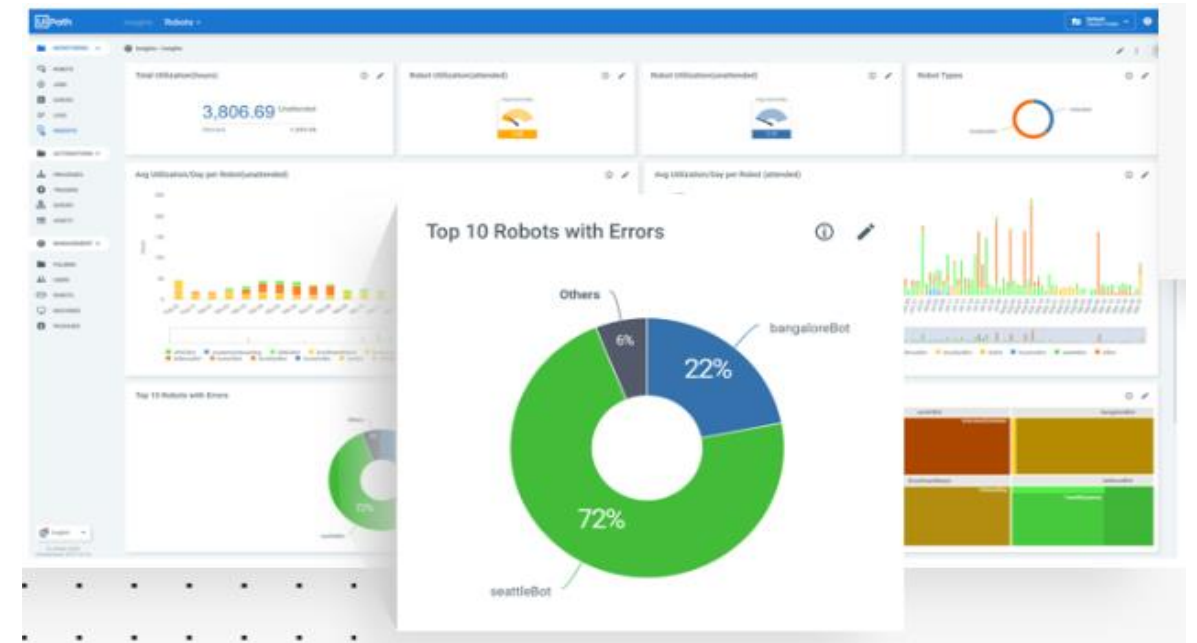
Robots

Total Utilization(hours)

3,806.69

Robot Utilization(attended)

Robot Utilization(unattended)

Robot Types

Avg Utilization/Day per Robot(unattended)

Avg Utilization/Day per Robot (attended)

Top 10 Robots with Errors

Top 10 Robots with Errors

Others

6%

bangaloreBot

22%

72%

seattleBot

72%